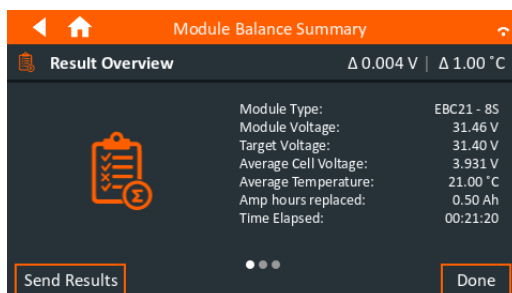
Module Balance Summary

Result Overview

Δ 0.004 V | Δ 1.00 °C

| | |
|---|---|
| Module Type: | EBC21 - 8S |
| Module Voltage: | 31.46 V |
| Target Voltage: | 31.40 V |
| Average Cell Voltage: | 3.931 V |
| Average Temperature: | 21.00 °C |
| Amp hours replaced: | 0.50 Ah |
| Time Elapsed: | 00:21:20 |

Send Results

Done